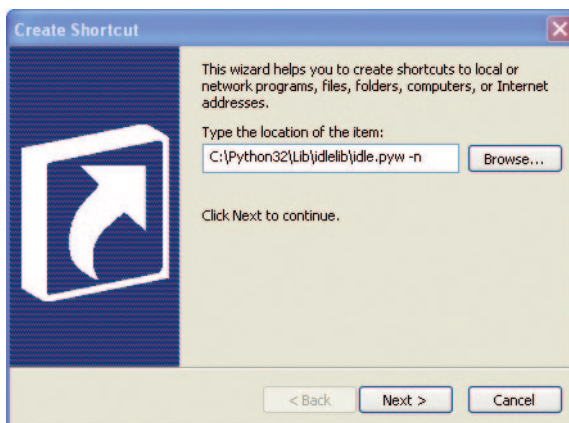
Create Shortcut

This wizard helps you to create shortcuts to local or network programs, files, folders, computers, or Internet addresses.

Type the location of the item:

C:\Python32\Lib\idlelib\idle.pyw -n

Browse...

Click Next to continue.

< Back

Next >

Cancel